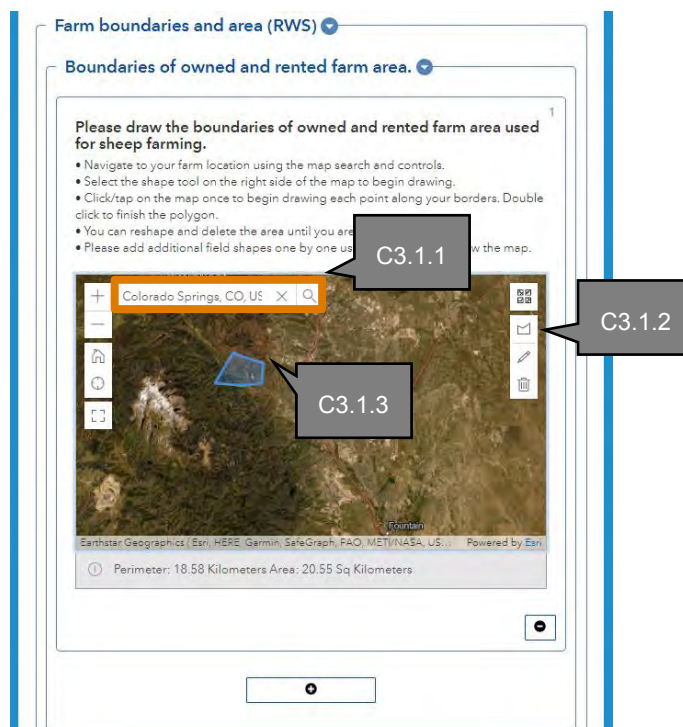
Farm boundaries and area (RWS)

Boundaries of owned and rented farm area.

1

Please draw the boundaries of owned and rented farm area used for sheep farming.

• Navigate to your farm location using the map search and controls.
• Select the shape tool on the right side of the map to begin drawing.
• Click/tap on the map once to begin drawing each point along your borders. Double click to finish the polygon.
• You can reshape and delete the area until you are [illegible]
• Please add additional field shapes one by one us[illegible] w the map.

C3.1.1

C3.1.2

C3.1.3

Colorado Springs, CO, US

Fountain

Earthstar Geographics | Esri, HERE, Garmin, SafeGraph, FAO, METI/NASA, US... Powered by Esri

Perimeter: 18.58 Kilometers Area: 20.55 Sq Kilometers